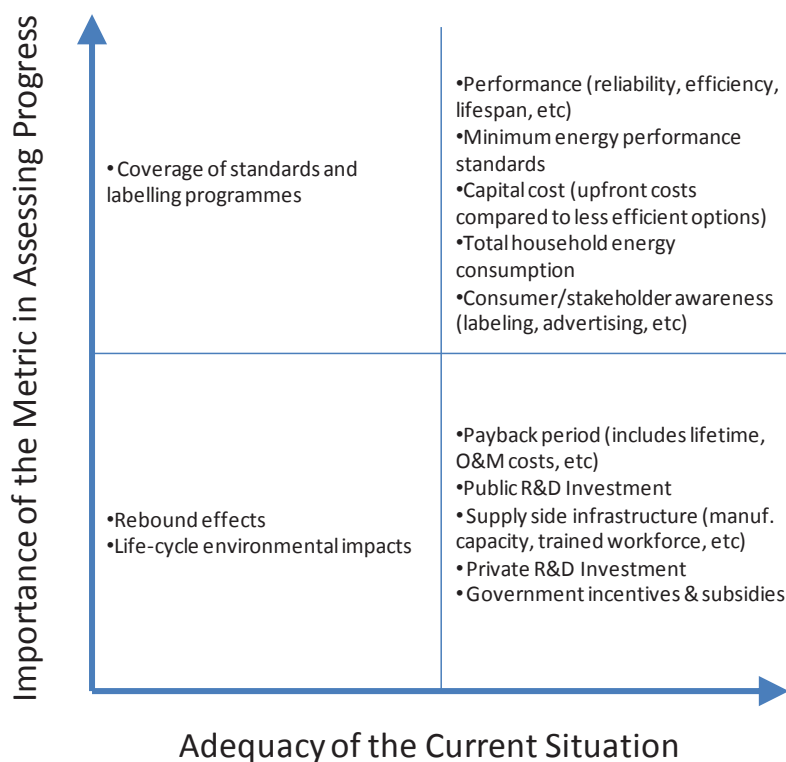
Importance of the Metric in Assessing Progress

• Coverage of standards and labelling programmes

•Performance (reliability, efficiency, lifespan, etc)
•Minimum energy performance standards
•Capital cost (upfront costs compared to less efficient options)
•Total household energy consumption
•Consumer/stakeholder awareness (labeling, advertising, etc)

•Rebound effects
•Life-cycle environmental impacts

•Payback period (includes lifetime, O&M costs, etc)
•Public R&D Investment
• Supply side infrastructure (manuf. capacity, trained workforce, etc)
• Private R&D Investment
• Government incentives & subsidies

Adequacy of the Current Situation